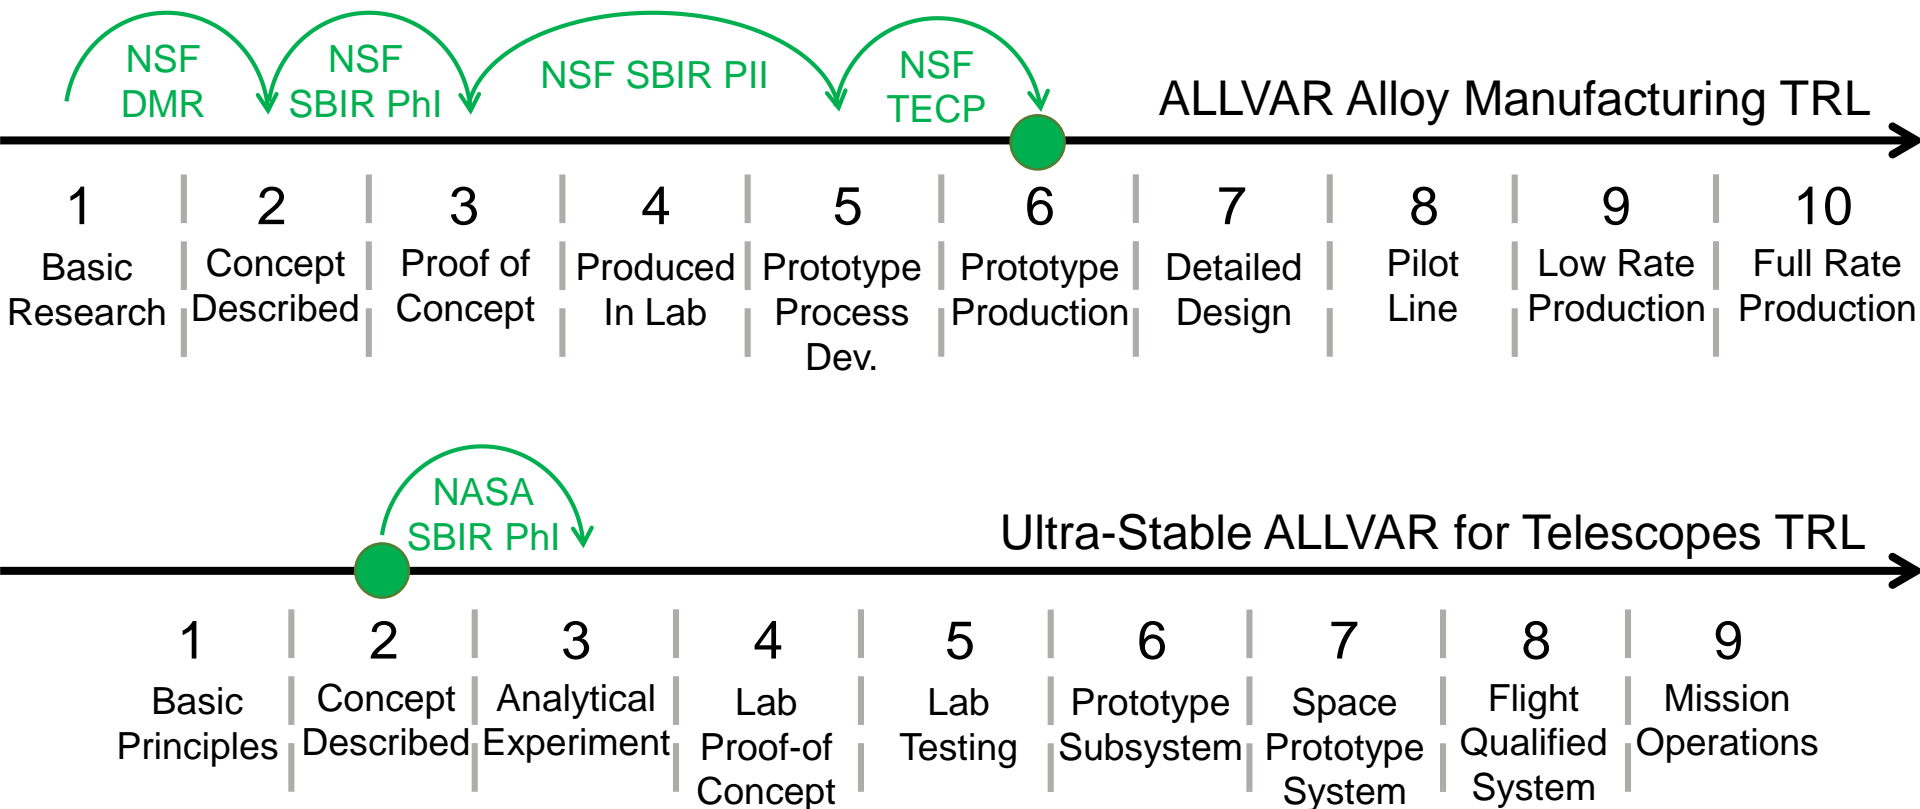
NSF DMR

NSF SBIR PhI

NSF SBIR PII

NSF TECP

ALLVAR Alloy Manufacturing TRL

| 1 | 2 | 3 | 4 | 5 | 6 | 7 | 8 | 9 | 10 |
|---|---|---|---|---|---|---|---|---|---|
| Basic Research | Concept Described | Proof of Concept | Produced In Lab | Prototype Process Dev. | Prototype Production | Detailed Design | Pilot Line | Low Rate Production | Full Rate Production |

NASA SBIR PhI

Ultra-Stable ALLVAR for Telescopes TRL

| 1 | 2 | 3 | 4 | 5 | 6 | 7 | 8 | 9 |
|---|---|---|---|---|---|---|---|---|
| Basic Principles | Concept Described | Analytical Experiment | Lab Proof-of Concept | Lab Testing | Prototype Subsystem | Space Prototype System | Flight Qualified System | Mission Operations |